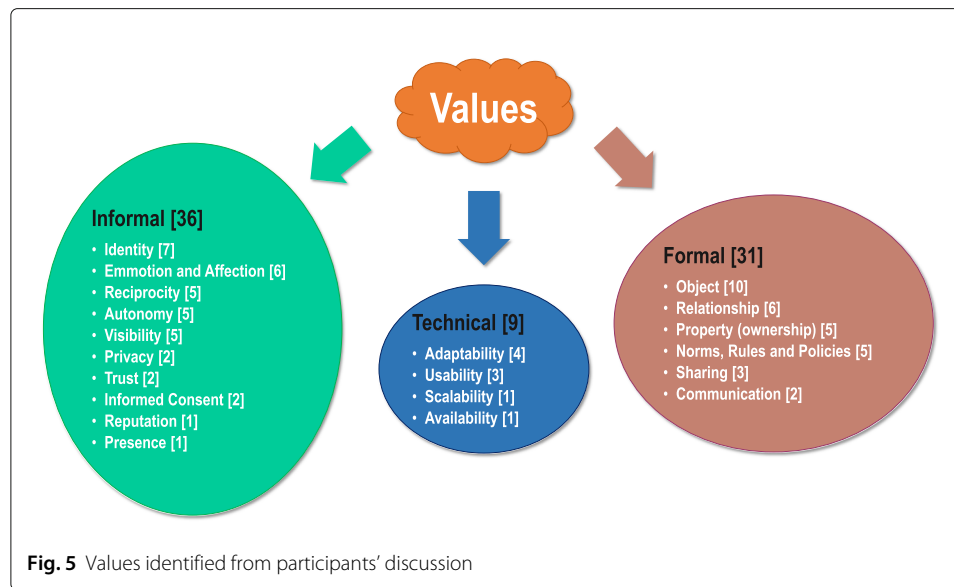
Values

Informal [36]
- Identity [7]
- Emmotion and Affection [6]
- Reciprocity [5]
- Autonomy [5]
- Visibility [5]
- Privacy [2]
- Trust [2]
- Informed Consent [2]
- Reputation [1]
- Presence [1]

Technical [9]
- Adaptability [4]
- Usability [3]
- Scalability [1]
- Availability [1]

Formal [31]
- Object [10]
- Relationship [6]
- Property (ownership) [5]
- Norms, Rules and Policies [5]
- Sharing [3]
- Communication [2]

Fig. 5 Values identified from participants' discussion